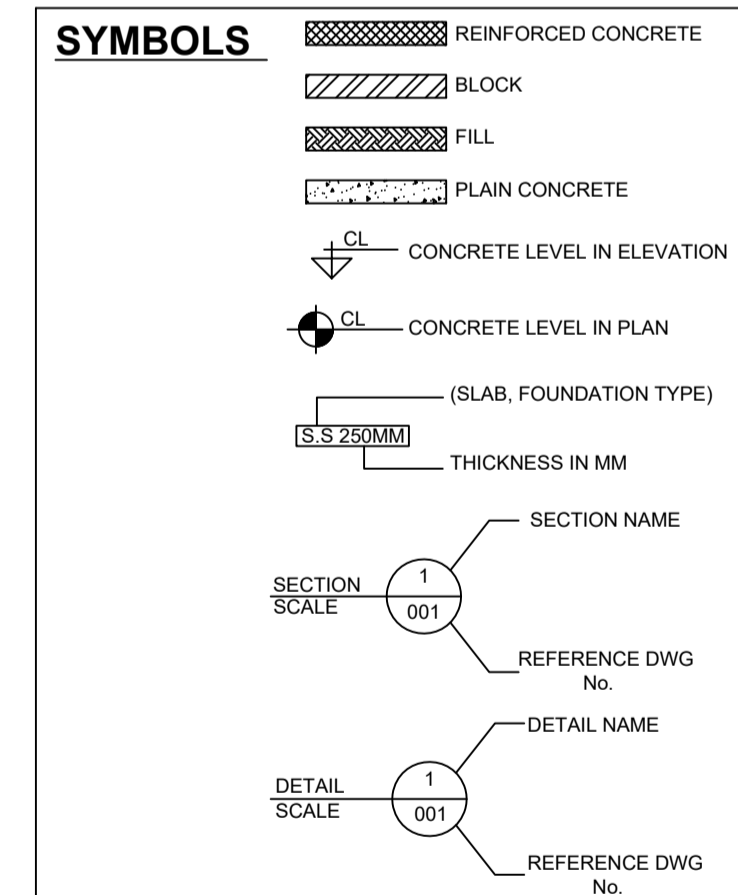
SYMBOLS

REINFORCED CONCRETE

BLOCK

FILL

PLAIN CONCRETE

CL
CONCRETE LEVEL IN ELEVATION

CL
CONCRETE LEVEL IN PLAN

(SLAB, FOUNDATION TYPE)
S.S 250MM
THICKNESS IN MM

SECTION NAME
SECTION
SCALE
1
001
REFERENCE DWG No.

DETAIL NAME
DETAIL
SCALE
1
001
REFERENCE DWG No.